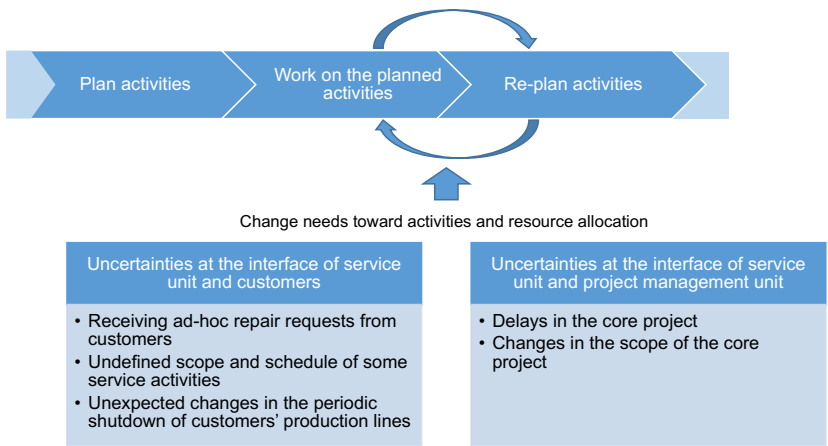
Plan activities

Work on the planned activities

Re-plan activities

Change needs toward activities and resource allocation

Uncertainties at the interface of service unit and customers

• Receiving ad-hoc repair requests from customers
• Undefined scope and schedule of some service activities
• Unexpected changes in the periodic shutdown of customers' production lines

Uncertainties at the interface of service unit and project management unit

• Delays in the core project
• Changes in the scope of the core project